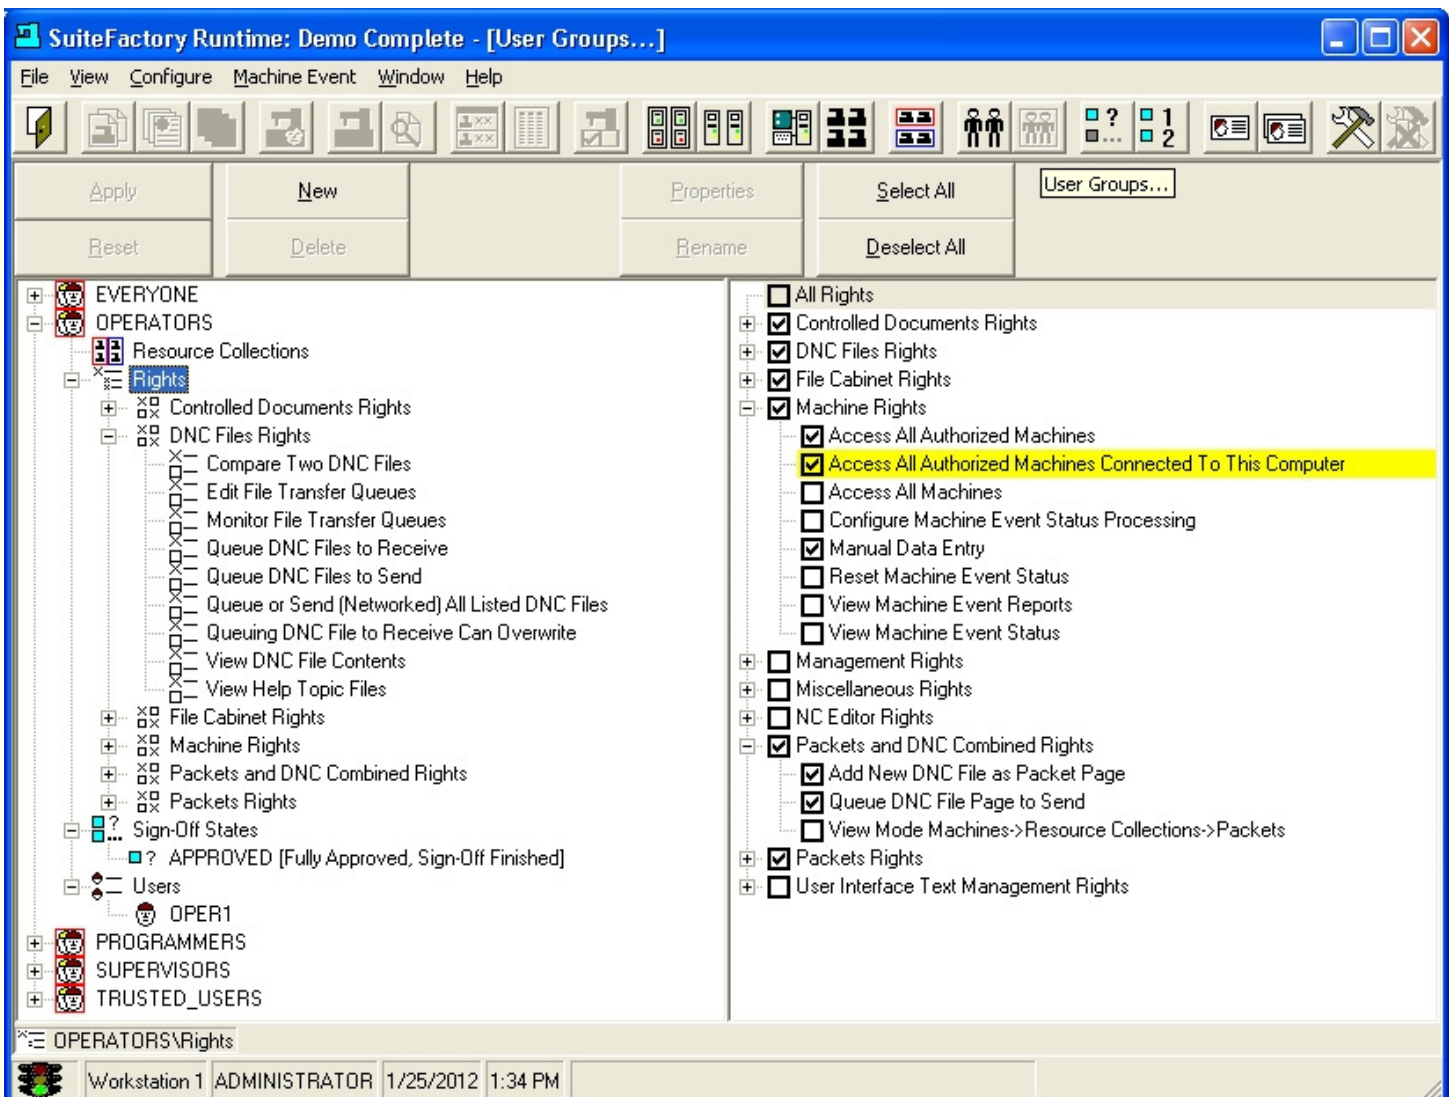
SuiteFactory Runtime: Demo Complete - [User Groups...]

File View Configure Machine Event Window Help

User Groups...

Apply
New
Properties
Select All
Reset
Delete
Rename
Deselect All

EVERYONE
OPERATORS
Resource Collections
Rights
Controlled Documents Rights
DNC Files Rights
Compare Two DNC Files
Edit File Transfer Queues
Monitor File Transfer Queues
Queue DNC Files to Receive
Queue DNC Files to Send
Queue or Send (Networked) All Listed DNC Files
Queuing DNC File to Receive Can Overwrite
View DNC File Contents
View Help Topic Files
File Cabinet Rights
Machine Rights
Packets and DNC Combined Rights
Packets Rights
Sign-Off States
APPROVED [Fully Approved, Sign-Off Finished]
Users
OPER1
PROGRAMMERS
SUPERVISORS
TRUSTED_USERS

All Rights
Controlled Documents Rights
DNC Files Rights
File Cabinet Rights
Machine Rights
Access All Authorized Machines
Access All Authorized Machines Connected To This Computer
Access All Machines
Configure Machine Event Status Processing
Manual Data Entry
Reset Machine Event Status
View Machine Event Reports
View Machine Event Status
Management Rights
Miscellaneous Rights
NC Editor Rights
Packets and DNC Combined Rights
Add New DNC File as Packet Page
Queue DNC File Page to Send
View Mode Machines->Resource Collections->Packets
Packets Rights
User Interface Text Management Rights

OPERATORS\Rights

Workstation 1 ADMINISTRATOR 1/25/2012 1:34 PM